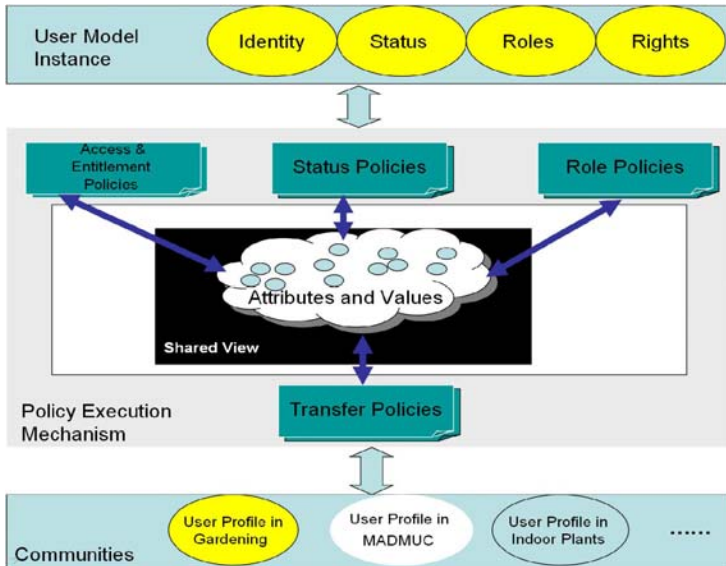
User Model Instance

Identity

Status

Roles

Rights

Access & Entitlement Policies

Status Policies

Role Policies

Attributes and Values

Shared View

Policy Execution Mechanism

Transfer Policies

Communities

User Profile in Gardening

User Profile in MADMUC

User Profile in Indoor Plants

......